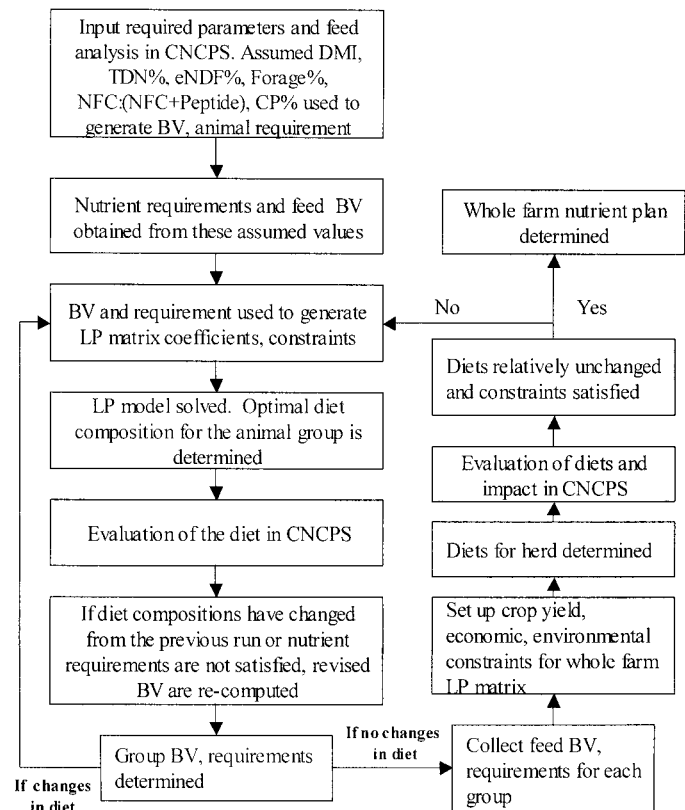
Input required parameters and feed analysis in CNCPS. Assumed DMI, TDN%, eNDF%, Forage%, NFC:(NFC+Peptide), CP% used to generate BV, animal requirement

Nutrient requirements and feed BV obtained from these assumed values

BV and requirement used to generate LP matrix coefficients, constraints

LP model solved. Optimal diet composition for the animal group is determined

Evaluation of the diet in CNCPS

If diet compositions have changed from the previous run or nutrient requirements are not satisfied, revised BV are re-computed

Group BV, requirements determined

If changes in diet

If no changes in diet

Collect feed BV, requirements for each group

Set up crop yield, economic, environmental constraints for whole farm LP matrix

Diets for herd determined

Evaluation of diets and impact in CNCPS

Diets relatively unchanged and constraints satisfied

No

Yes

Whole farm nutrient plan determined